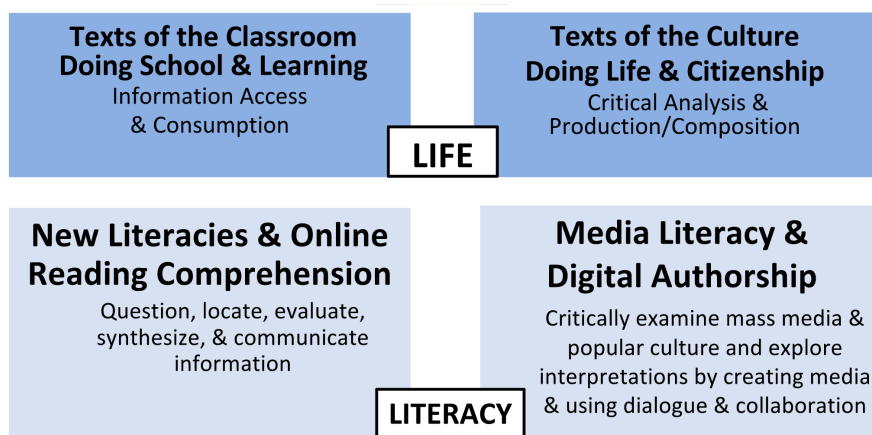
Texts of the Classroom
Doing School & Learning
Information Access & Consumption

Texts of the Culture
Doing Life & Citizenship
Critical Analysis & Production/Composition

LIFE

New Literacies & Online Reading Comprehension
Question, locate, evaluate, synthesize, & communicate information

Media Literacy & Digital Authorship
Critically examine mass media & popular culture and explore interpretations by creating media & using dialogue & collaboration

LITERACY